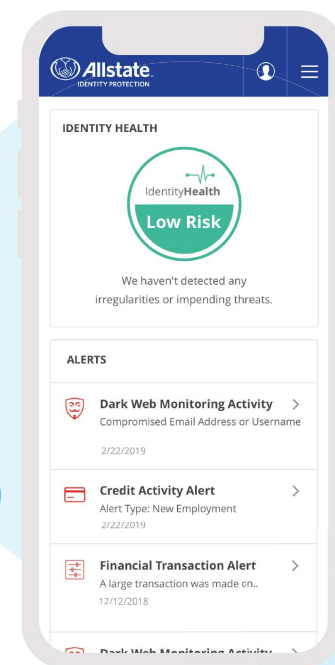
Allstate
IDENTITY PROTECTION

IDENTITY HEALTH

IdentityHealth
Low Risk

We haven't detected any irregularities or impending threats.

ALERTS

Dark Web Monitoring Activity
Compromised Email Address or Username
2/22/2019

Credit Activity Alert
Alert Type: New Employment
2/22/2019

Financial Transaction Alert
A large transaction was made on..
12/12/2018

Dark Web Monitoring Activity